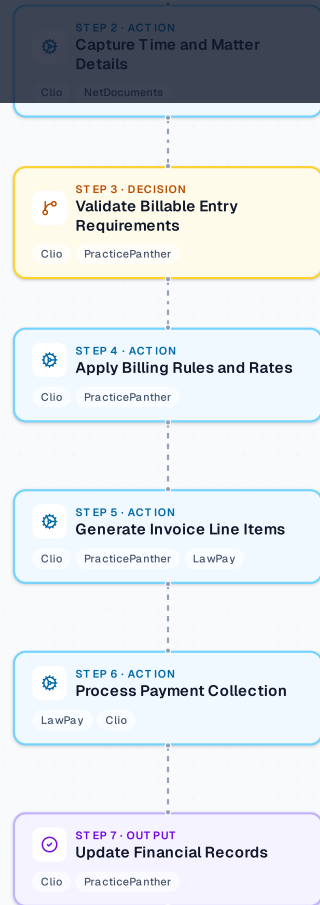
STEP 2 · ACTION
Capture Time and Matter Details
Clio NetDocuments

STEP 3 · DECISION
Validate Billable Entry Requirements
Clio PracticePanther

STEP 4 · ACTION
Apply Billing Rules and Rates
Clio PracticePanther

STEP 5 · ACTION
Generate Invoice Line Items
Clio PracticePanther LawPay

STEP 6 · ACTION
Process Payment Collection
LawPay Clio

STEP 7 · OUTPUT
Update Financial Records
Clio PracticePanther